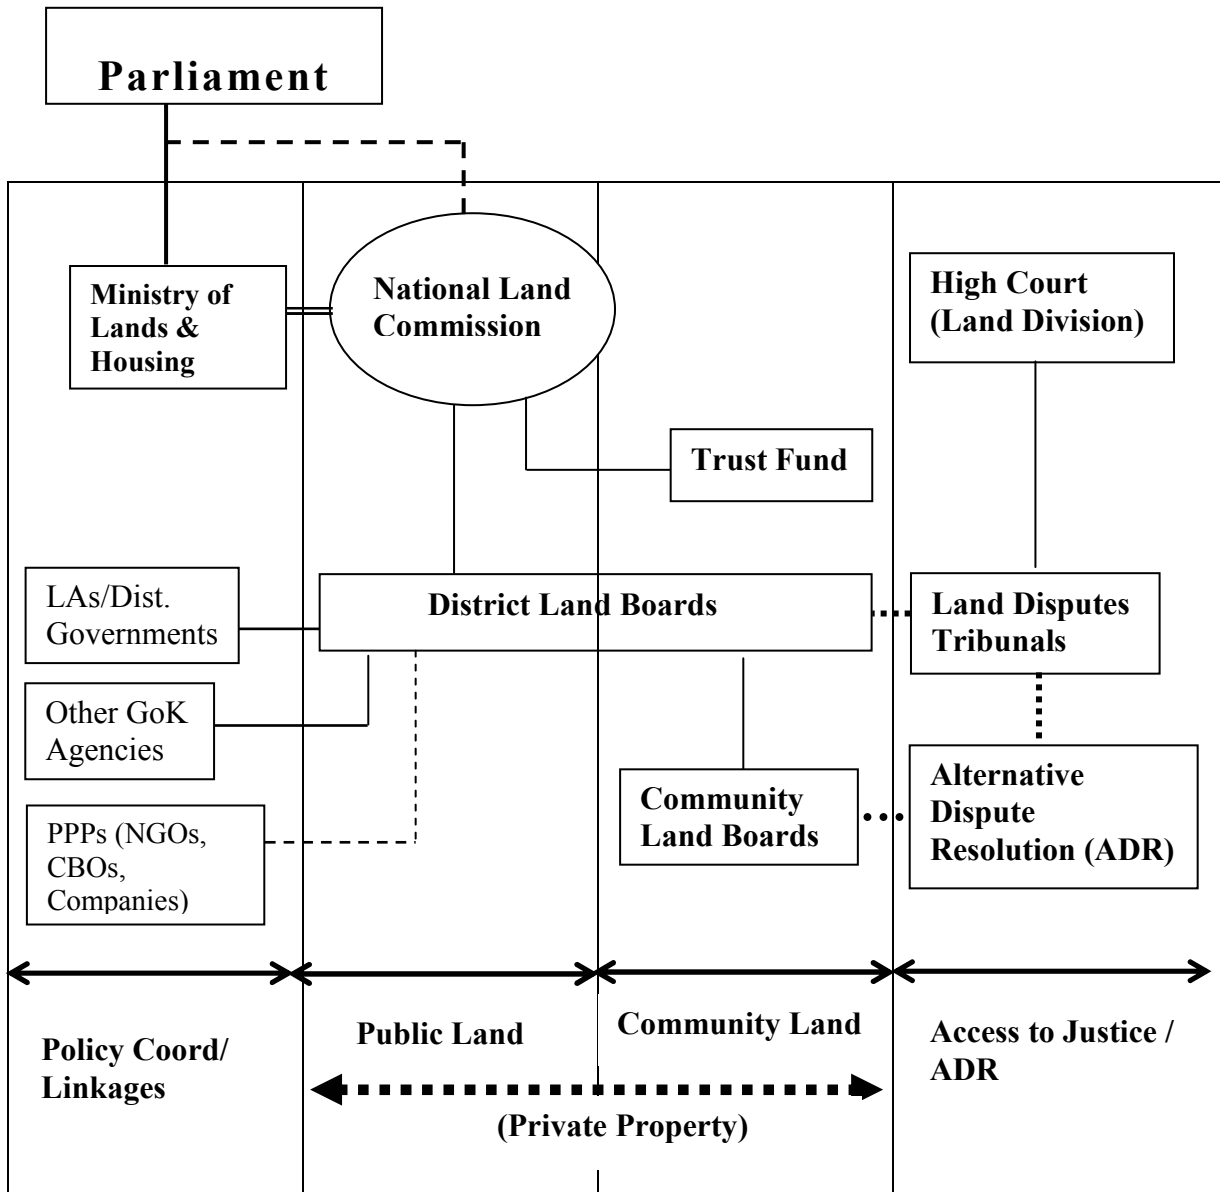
Parliament

Ministry of Lands & Housing

National Land Commission

High Court (Land Division)

Trust Fund

LAs/Dist. Governments

District Land Boards

Land Disputes Tribunals

Other GoK Agencies

Alternative Dispute Resolution (ADR)

Community Land Boards

PPPs (NGOs, CBOs, Companies)

Policy Coord/ Linkages

Public Land

Community Land

Access to Justice / ADR

(Private Property)